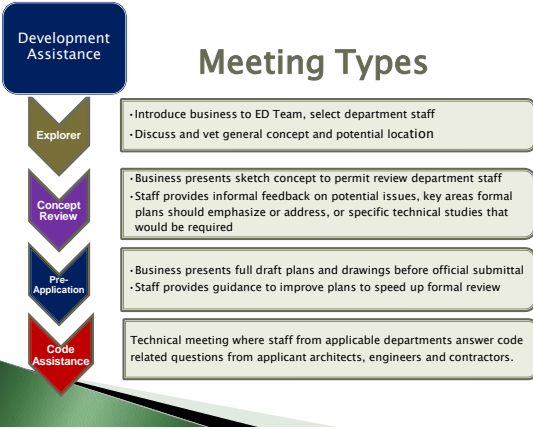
Development Assistance

Meeting Types

Explorer

• Introduce business to ED Team, select department staff
• Discuss and vet general concept and potential location

Concept Review

• Business presents sketch concept to permit review department staff
• Staff provides informal feedback on potential issues, key areas formal plans should emphasize or address, or specific technical studies that would be required

Pre-Application

• Business presents full draft plans and drawings before official submittal
• Staff provides guidance to improve plans to speed up formal review

Code Assistance

Technical meeting where staff from applicable departments answer code related questions from applicant architects, engineers and contractors.